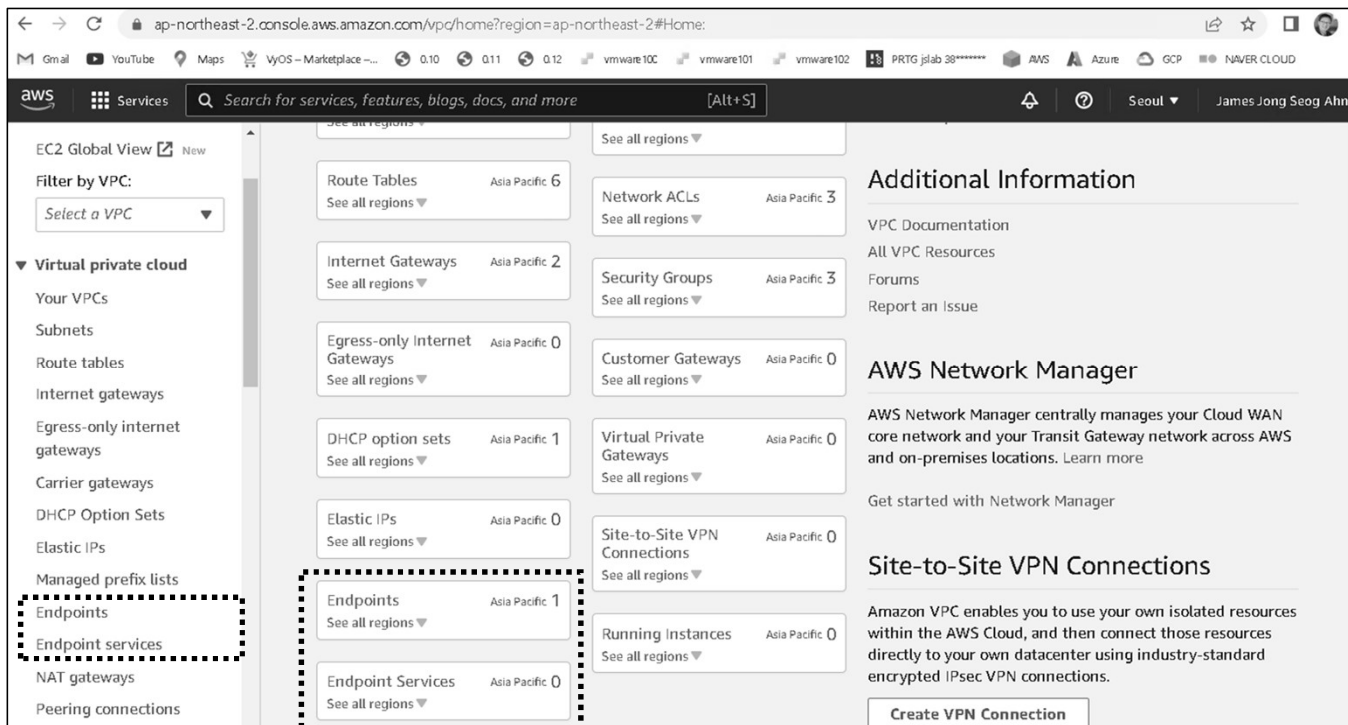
ap-northeast-2.console.aws.amazon.com/vpc/home?region=ap-northeast-2#Home:

Gmail YouTube Maps VyOS – Marketplace –... 0.10 0.11 0.12 vmware100 vmware101 vmware102 PRTG jslab 38******* AWS Azure GCP NAVER CLOUD

aws Services Search for services, features, blogs, docs, and more [Alt+S] Seoul ▼ James Jong Seog Ahn

EC2 Global View New
Filter by VPC:
Select a VPC
▼ Virtual private cloud
Your VPCs
Subnets
Route tables
Internet gateways
Egress-only internet gateways
Carrier gateways
DHCP Option Sets
Elastic IPs
Managed prefix lists
Endpoints
Endpoint services
NAT gateways
Peering connections

See all regions ▼

Route Tables Asia Pacific 6
See all regions ▼

Internet Gateways Asia Pacific 2
See all regions ▼

Egress-only Internet Gateways Asia Pacific 0
See all regions ▼

DHCP option sets Asia Pacific 1
See all regions ▼

Elastic IPs Asia Pacific 0
See all regions ▼

Endpoints Asia Pacific 1
See all regions ▼

Endpoint Services Asia Pacific 0
See all regions ▼

See all regions ▼

Network ACLs Asia Pacific 3
See all regions ▼

Security Groups Asia Pacific 3
See all regions ▼

Customer Gateways Asia Pacific 0
See all regions ▼

Virtual Private Gateways Asia Pacific 0
See all regions ▼

Site-to-Site VPN Connections Asia Pacific 0
See all regions ▼

Running Instances Asia Pacific 0
See all regions ▼

Additional Information
VPC Documentation
All VPC Resources
Forums
Report an Issue

AWS Network Manager
AWS Network Manager centrally manages your Cloud WAN core network and your Transit Gateway network across AWS and on-premises locations. Learn more

Get started with Network Manager

Site-to-Site VPN Connections
Amazon VPC enables you to use your own isolated resources within the AWS Cloud, and then connect those resources directly to your own datacenter using industry-standard encrypted IPsec VPN connections.

Create VPN Connection